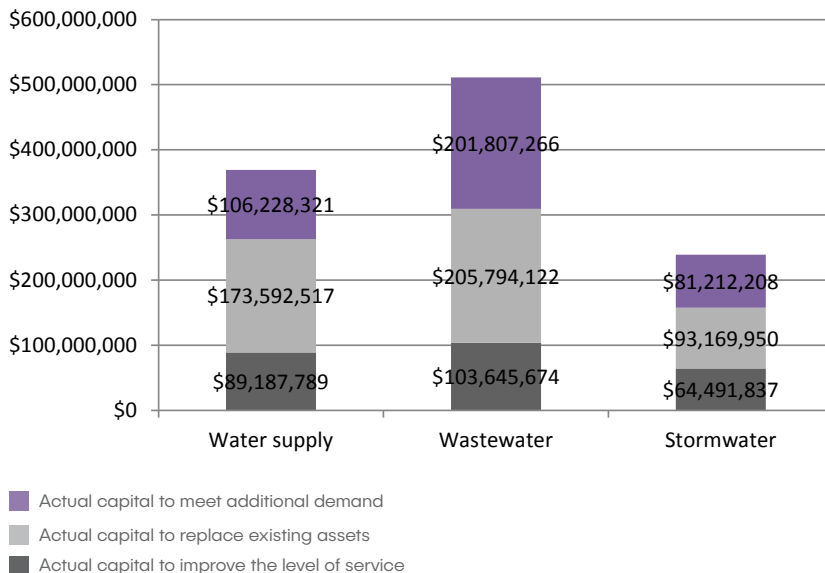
$600,000,000
$500,000,000
$400,000,000
$300,000,000
$200,000,000
$100,000,000
$0

$106,228,321
$173,592,517
$89,187,789

$201,807,266
$205,794,122
$103,645,674

$81,212,208
$93,169,950
$64,491,837

Water supply
Wastewater
Stormwater

Actual capital to meet additional demand
Actual capital to replace existing assets
Actual capital to improve the level of service